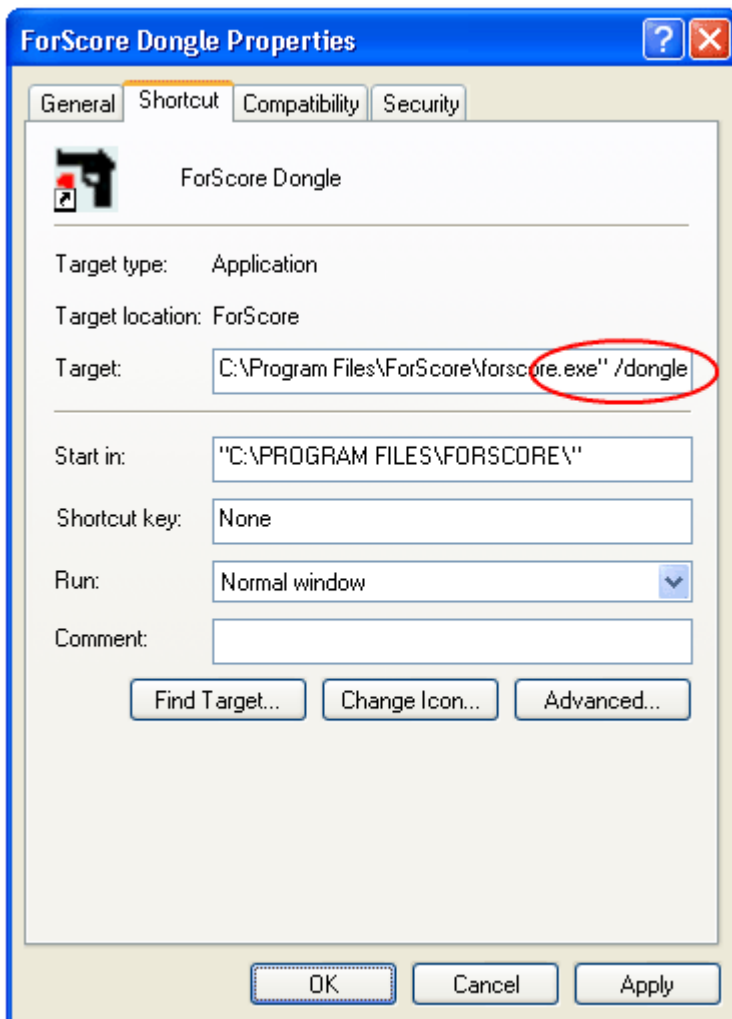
ForScore Dongle Properties

General | Shortcut | Compatibility | Security

ForScore Dongle

Target type: Application

Target location: ForScore

Target: C:\Program Files\ForScore\forscore.exe" /dongle

Start in: "C:\PROGRAM FILES\FORSCORE\"

Shortcut key: None

Run: Normal window

Comment:

Find Target... | Change Icon... | Advanced...

OK | Cancel | Apply